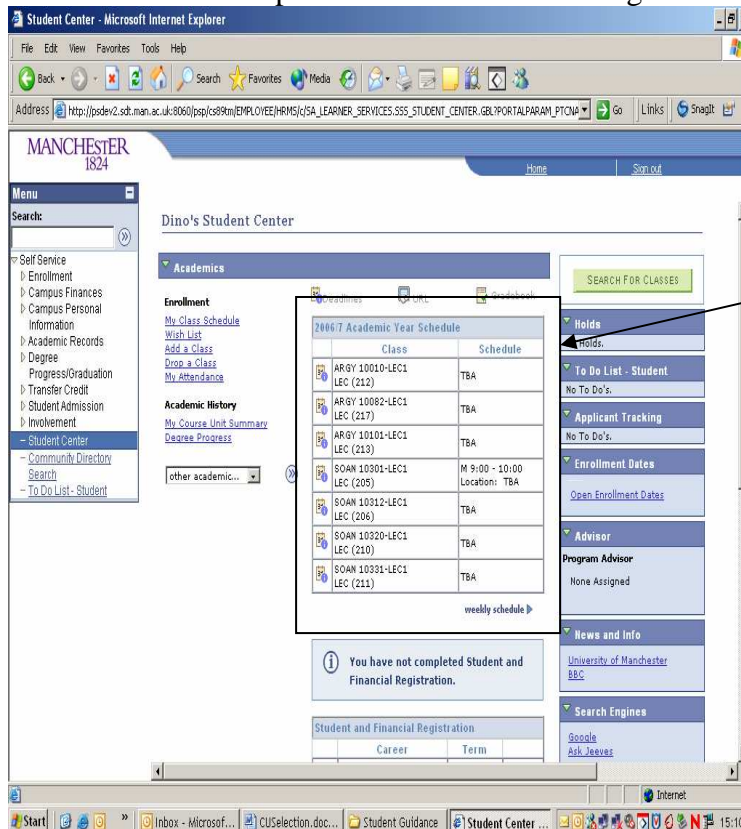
Student Center - Microsoft Internet Explorer

File Edit View Favorites Tools Help

Back Search Favorites Media

Address http://psdev2.sdt.man.ac.uk:8060/psp/cs89tm/EMPLOYEE/HRMS/c/SA_LEARNER_SERVICES.SSS_STUDENT_CENTER.GBL?PORTALPARAM_PTCNA Go Links SnagIt

MANCHESTER 1824

Home Sign out

Menu

Search:

Self Service
Enrollment
Campus Finances
Campus Personal Information
Academic Records
Degree Progress/Graduation
Transfer Credit
Student Admission
Involvement
– Student Center
– Community Directory Search
– To Do List - Student

Dino's Student Center

Academics

Enrollment
My Class Schedule
Wish List
Add a Class
Drop a Class
My Attendance

Academic History
My Course Unit Summary
Degree Progress

other academic...

Deadlines URL Gradebook

2006/7 Academic Year Schedule

| Class | Schedule |
|---|---|
| ARGY 10010-LEC1 LEC (212) | TBA |
| ARGY 10082-LEC1 LEC (217) | TBA |
| ARGY 10101-LEC1 LEC (213) | TBA |
| SOAN 10301-LEC1 LEC (205) | M 9:00 - 10:00 Location: TBA |
| SOAN 10312-LEC1 LEC (206) | TBA |
| SOAN 10320-LEC1 LEC (210) | TBA |
| SOAN 10331-LEC1 LEC (211) | TBA |

weekly schedule

You have not completed Student and Financial Registration.

Student and Financial Registration

| Career | Term |
|---|---|

SEARCH FOR CLASSES

Holds
Holds.

To Do List - Student
No To Do's.

Applicant Tracking
No To Do's.

Enrollment Dates
Open Enrollment Dates

Advisor
Program Advisor
None Assigned

News and Info
University of Manchester
BBC

Search Engines
Google
Ask Jeeves

Internet

Start Inbox - Microsof... CUSelection.doc... Student Guidance Student Center ... 15:1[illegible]